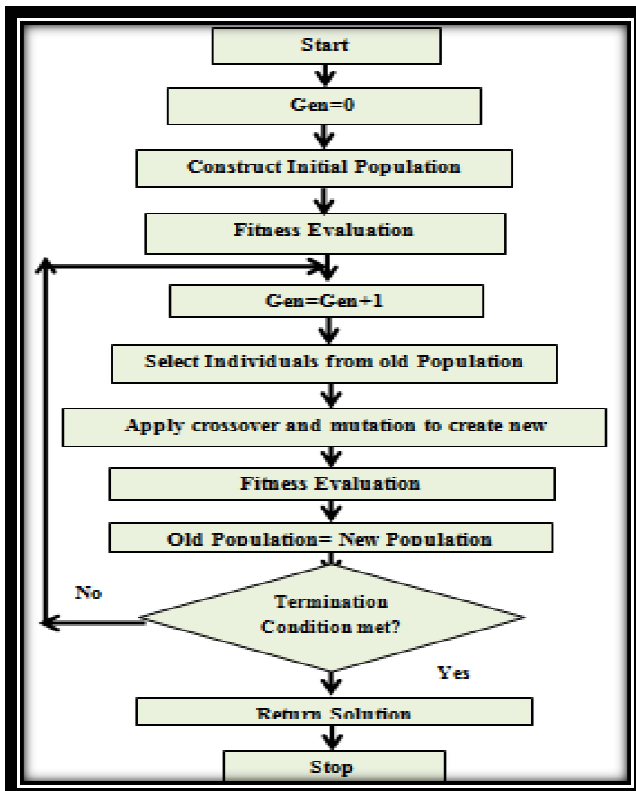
Start

Gen=0

Construct Initial Population

Fitness Evaluation

Gen=Gen+1

Select Individuals from old Population

Apply crossover and mutation to create new

Fitness Evaluation

Old Population= New Population

No

Termination Condition met?

Yes

Return Solution

Stop